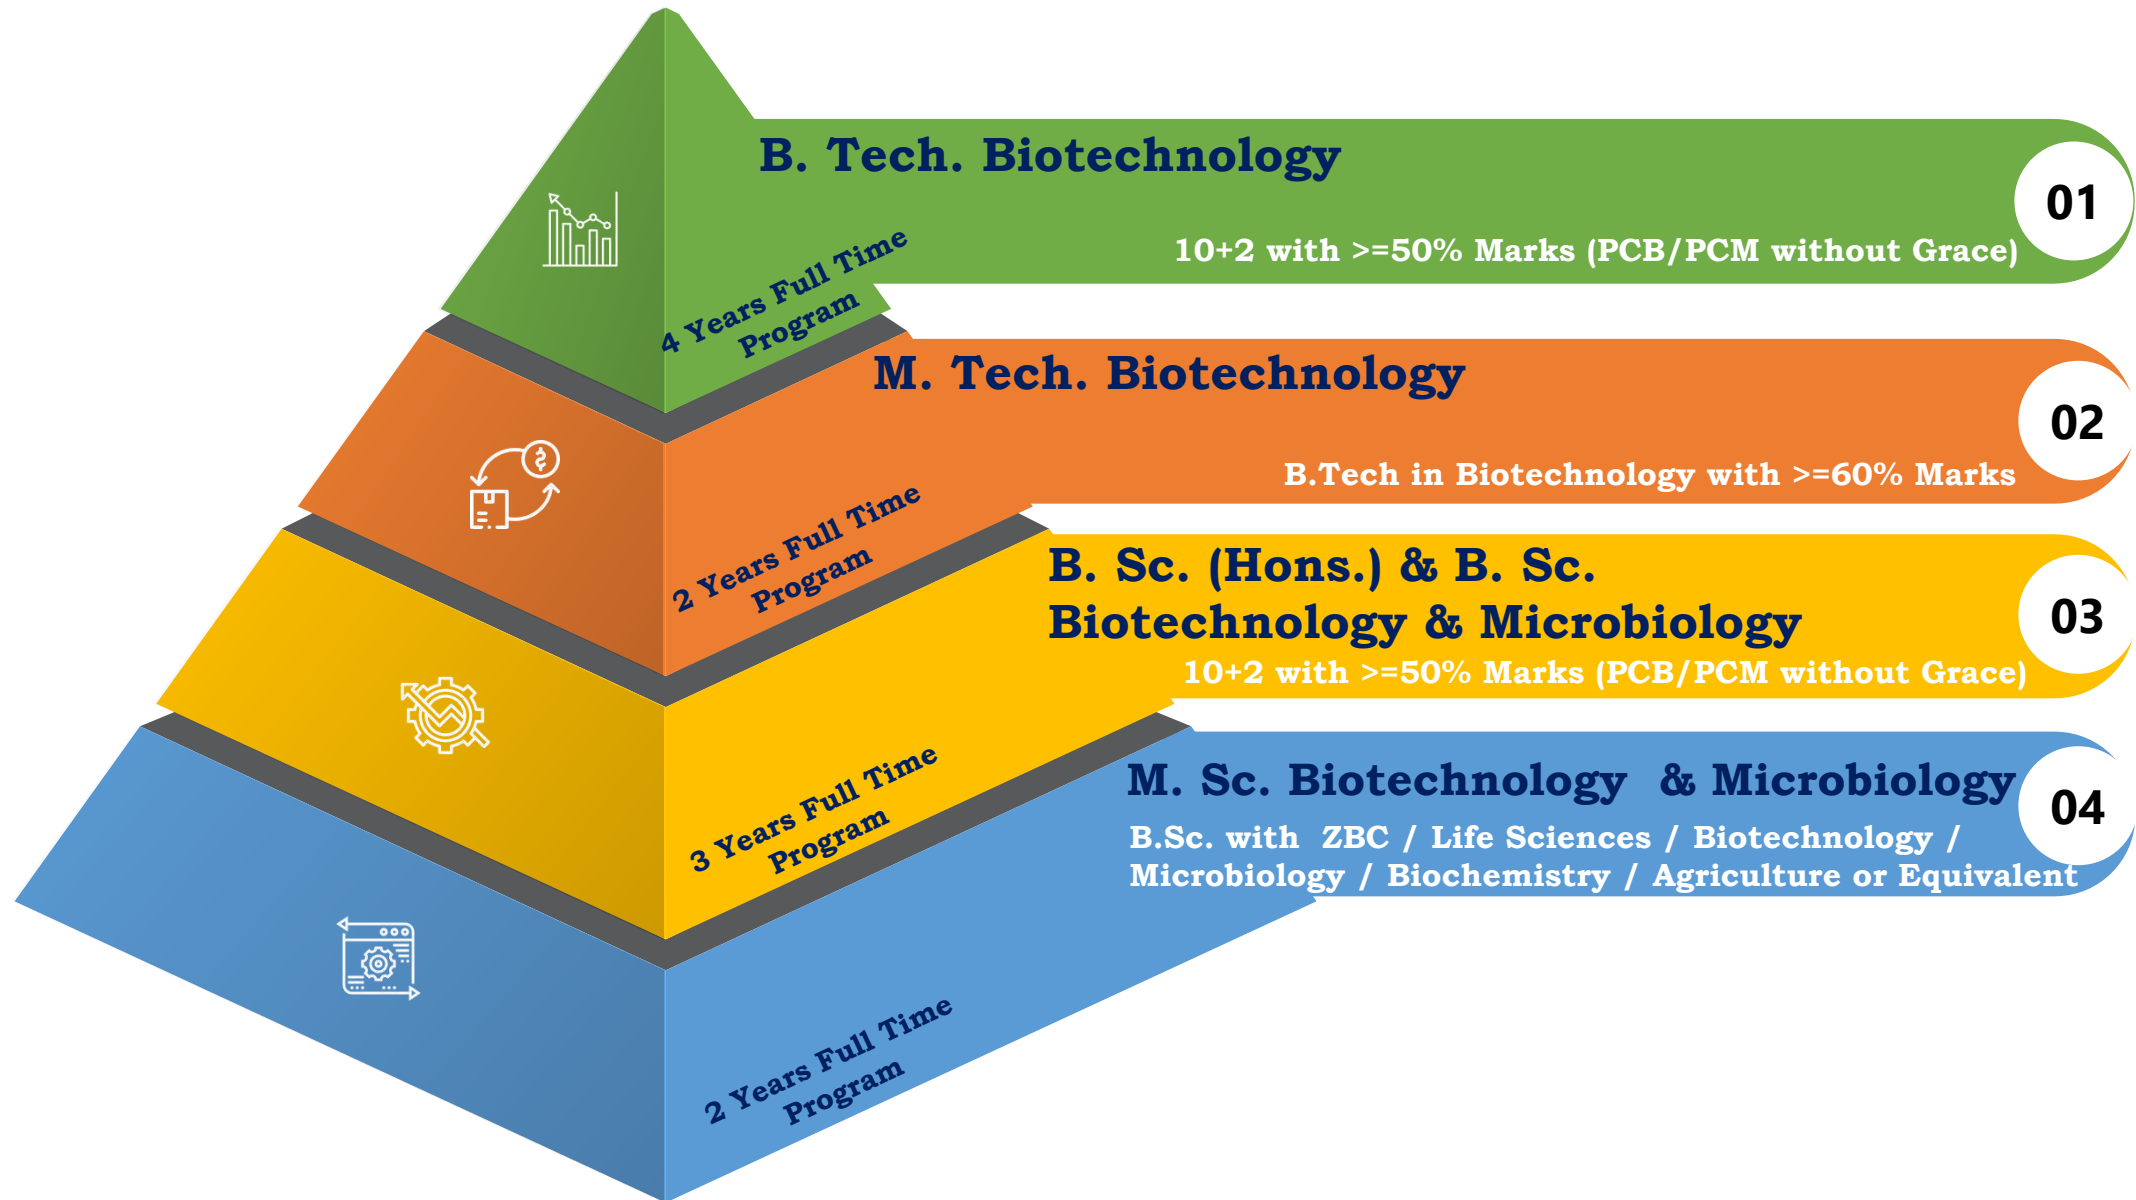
B. Tech. Biotechnology

01

10+2 with >=50% Marks (PCB/PCM without Grace)

4 Years Full Time Program

M. Tech. Biotechnology

02

B.Tech in Biotechnology with >=60% Marks

2 Years Full Time Program

B. Sc. (Hons.) & B. Sc. Biotechnology & Microbiology

03

10+2 with >=50% Marks (PCB/PCM without Grace)

3 Years Full Time Program

M. Sc. Biotechnology & Microbiology

04

B.Sc. with ZBC / Life Sciences / Biotechnology / Microbiology / Biochemistry / Agriculture or Equivalent

2 Years Full Time Program